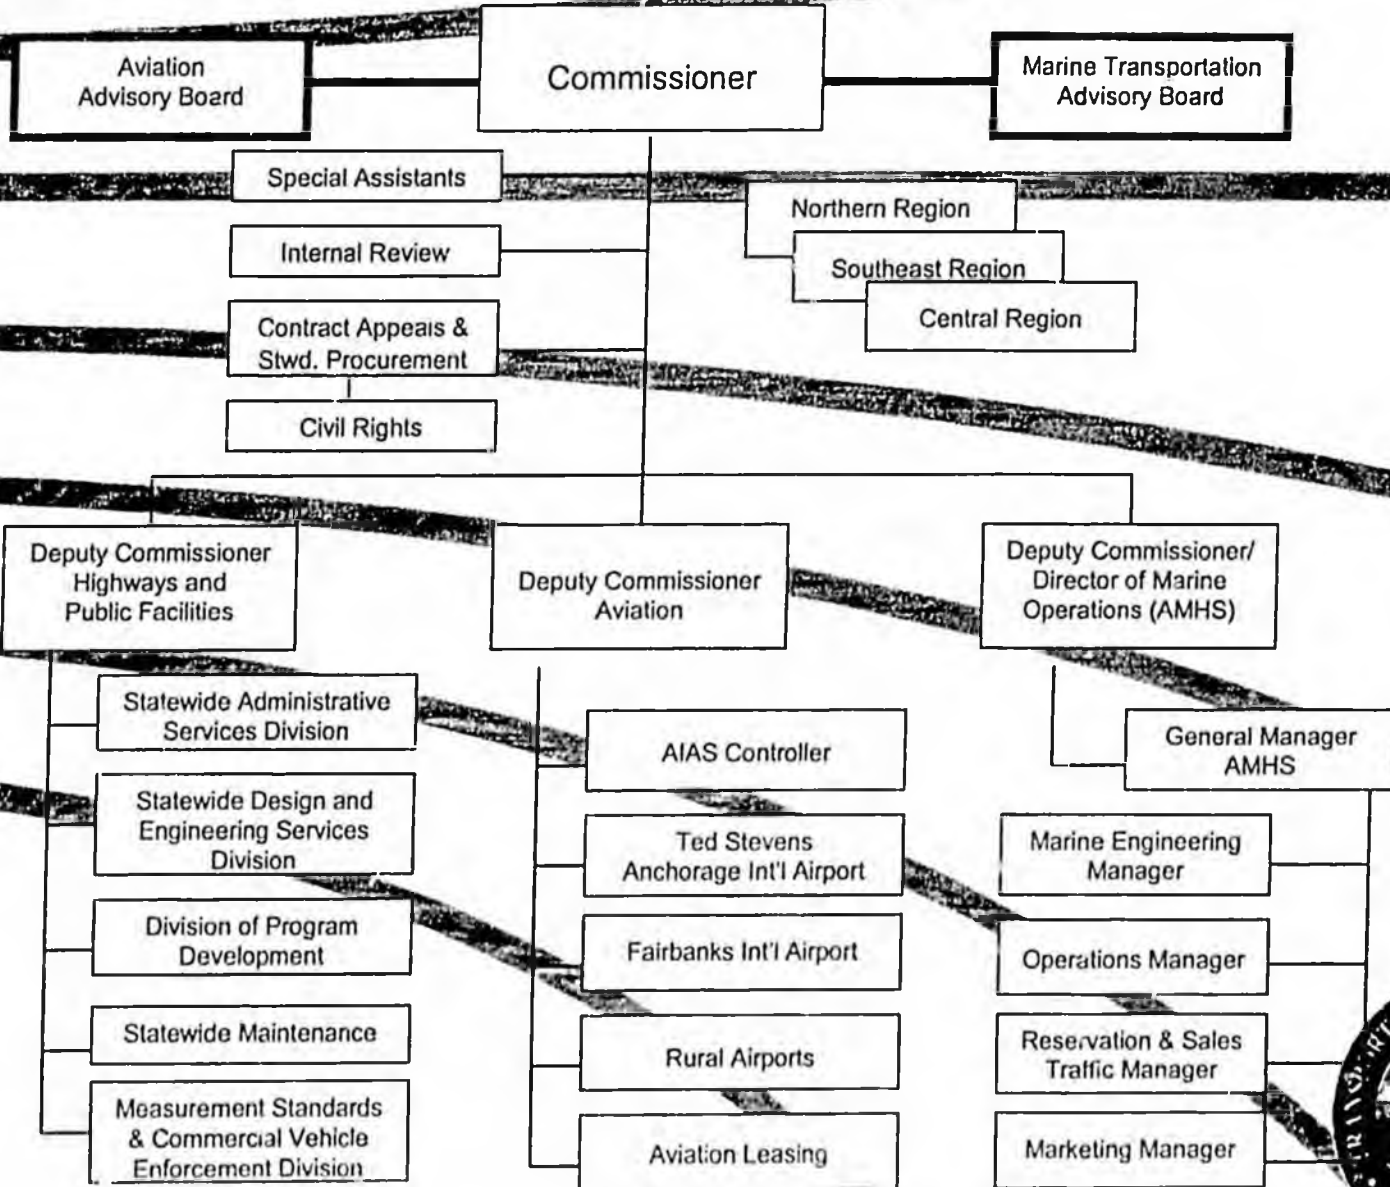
Aviation Advisory Board

Commissioner

Marine Transportation Advisory Board

Special Assistants

Internal Review

Contract Appeals & Stwd. Procurement

Civil Rights

Northern Region

Southeast Region

Central Region

Deputy Commissioner Highways and Public Facilities

Statewide Administrative Services Division

Statewide Design and Engineering Services Division

Division of Program Development

Statewide Maintenance

Measurement Standards & Commercial Vehicle Enforcement Division

Deputy Commissioner Aviation

AIAS Controller

Ted Stevens Anchorage Int'l Airport

Fairbanks Int'l Airport

Rural Airports

Aviation Leasing

Deputy Commissioner/ Director of Marine Operations (AMHS)

General Manager AMHS

Marine Engineering Manager

Operations Manager

Reservation & Sales Traffic Manager

Marketing Manager